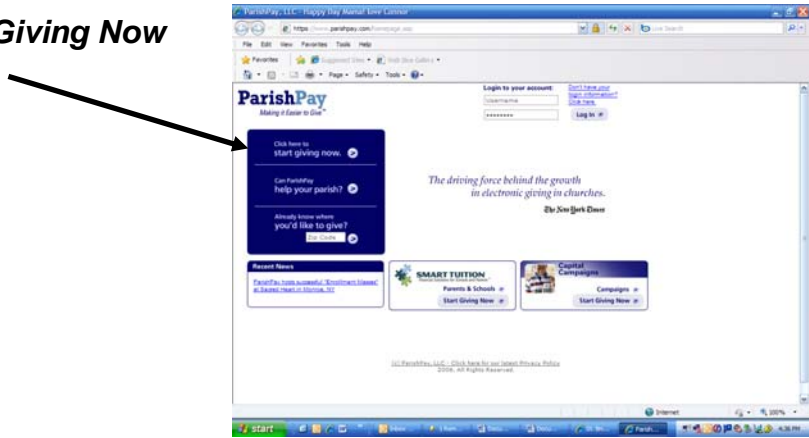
Giving Now

ParishPay, LLC - Happy Day Manual Save Cannon

https://www.parishpay.com/homepage.asp

File Edit View Favorites Tools Help

Favorites

Page • Safety • Tools •

ParishPay
Making it Easier to Give

Login to your account:
Username
Log In

Don't have your login information? Click here.

Click here to
start giving now.

Can ParishPay
help your parish?

Already know where
you'd like to give?
Zip Code

The driving force behind the growth
in electronic giving in churches.
The New York Times

Recent News
ParishPay hosts successful "Enrollment Masses" at Sacred Heart in Monroe, NY

SMART TUITION
Parents & Schools
Start Giving Now

Capital Campaigns
Campaigns
Start Giving Now

(c) ParishPay, LLC - Click here for our latest Privacy Policy
2008, All Rights Reserved.

Internet
100%

start